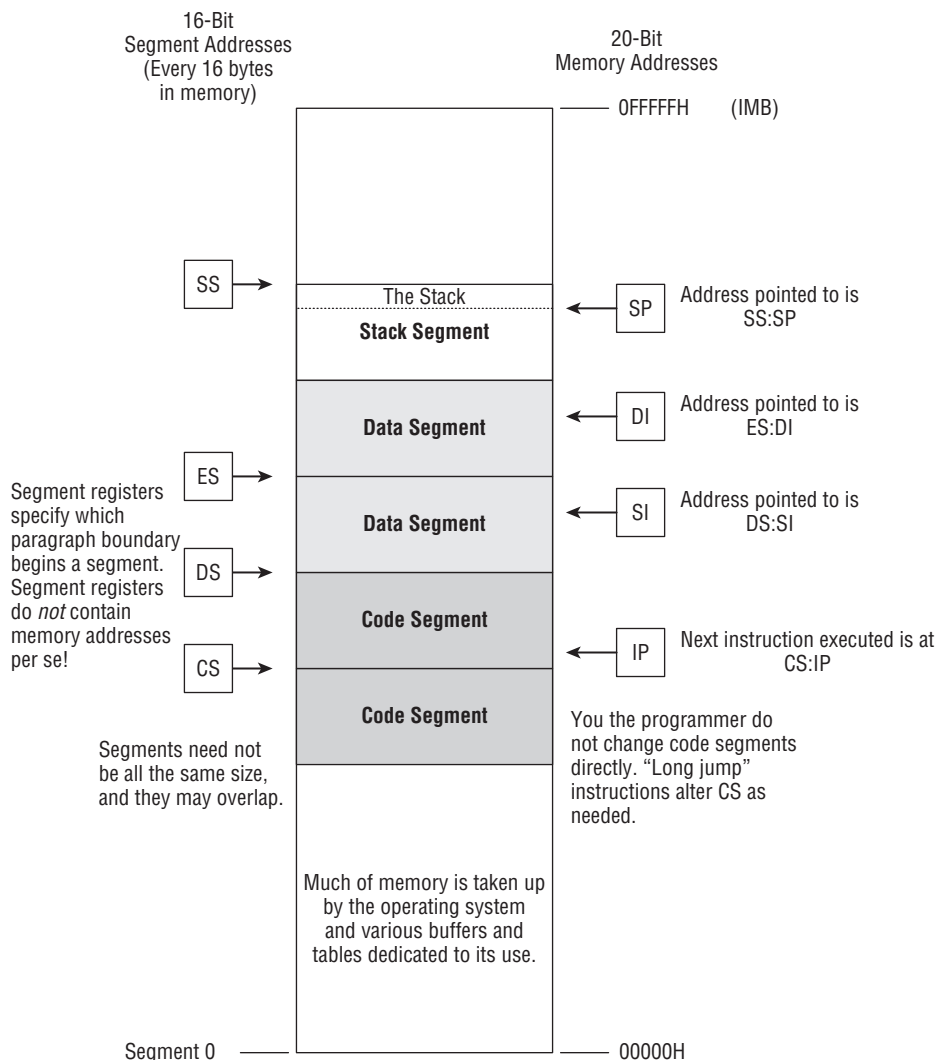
16-Bit
Segment Addresses
(Every 16 bytes
in memory)

20-Bit
Memory Addresses

0FFFFFH (IMB)

SS

The Stack

Stack Segment

SP

Address pointed to is
SS:SP

Data Segment

DI

Address pointed to is
ES:DI

ES

Segment registers specify which paragraph boundary begins a segment. Segment registers do *not* contain memory addresses per se!

Data Segment

SI

Address pointed to is
DS:SI

DS

Code Segment

IP

Next instruction executed is at
CS:IP

CS

Code Segment

Segments need not be all the same size, and they may overlap.

You the programmer do not change code segments directly. "Long jump" instructions alter CS as needed.

Much of memory is taken up by the operating system and various buffers and tables dedicated to its use.

Segment 0

00000H